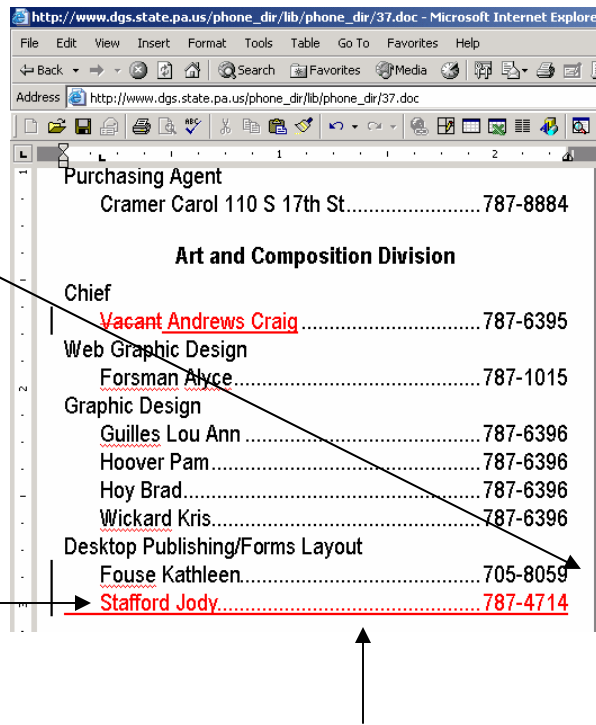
http://www.dgs.state.pa.us/phone_dir/lib/phone_dir/37.doc - Microsoft Internet Explore

File Edit View Insert Format Tools Table Go To Favorites Help

Back Search Favorites Media

Address http://www.dgs.state.pa.us/phone_dir/lib/phone_dir/37.doc

Purchasing Agent
Cramer Carol 110 S 17th St........................787-8884

Art and Composition Division

Chief
~~Vacant~~ Andrews Craig...............................787-6395
Web Graphic Design
Forsman Alyce.............................................787-1015
Graphic Design
Guilles Lou Ann ...........................................787-6396
Hoover Pam..................................................787-6396
Hoy Brad......................................................787-6396
Wickard Kris.................................................787-6396
Desktop Publishing/Forms Layout
Fouse Kathleen.............................................705-8059
Stafford Jody.................................................787-4714